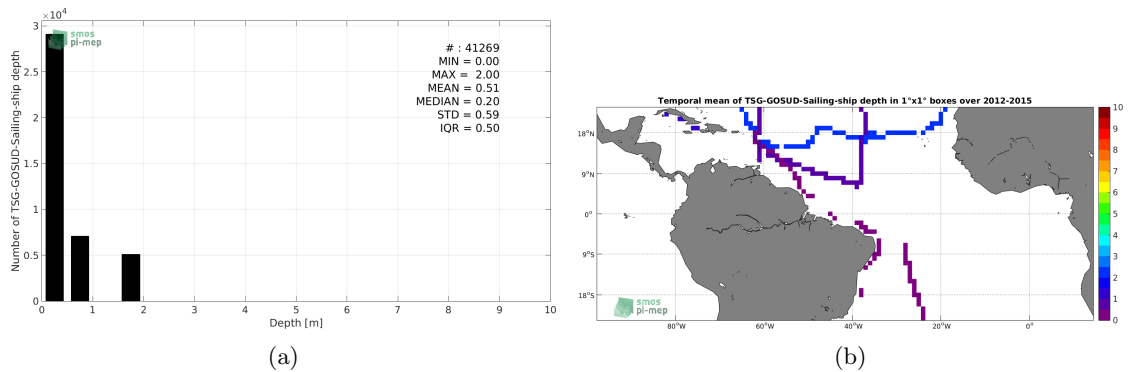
$\times 10^4$
3
2.5
2
1.5
1
0.5
0
Number of TSG-GOSUD-Sailing-ship depth
smos
pi-mep
# : 41269
MIN = 0.00
MAX = 2.00
MEAN = 0.51
MEDIAN = 0.20
STD = 0.59
IQR = 0.50
0 1 2 3 4 5 6 7 8 9 10
Depth [m]
(a)

Temporal mean of TSG-GOSUD-Sailing-ship depth in 1°x1° boxes over 2012-2015
18°N
9°N
0°
9°S
18°S
80°W 60°W 40°W 20°W 0°
smos
pi-mep
10
9
8
7
6
5
4
3
2
1
0
(b)